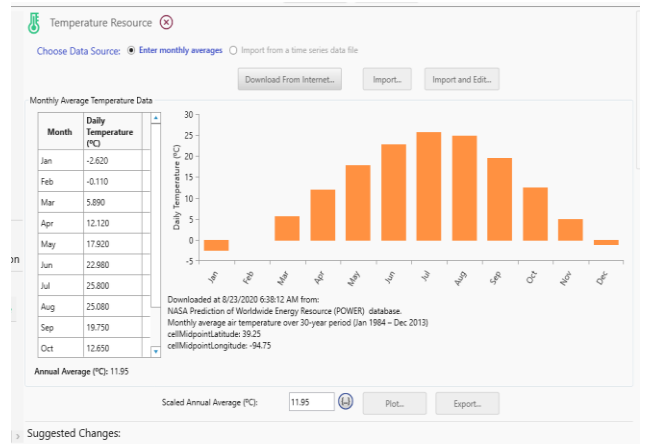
Temperature Resource

Choose Data Source: Enter monthly averages Import from a time series data file

Download From Internet... Import... Import and Edit...

Monthly Average Temperature Data

| Month | Daily Temperature (ºC) |
|---|---|
| Jan | -2.620 |
| Feb | -0.110 |
| Mar | 5.890 |
| Apr | 12.120 |
| May | 17.920 |
| Jun | 22.980 |
| Jul | 25.800 |
| Aug | 25.080 |
| Sep | 19.750 |
| Oct | 12.650 |

Annual Average (ºC): 11.95

30
25
20
15
10
5
0
-5
Daily Temperature (ºC)
Jan Feb Mar Apr May Jun Jul Aug Sep Oct Nov Dec

Downloaded at 8/23/2020 6:38:12 AM from:
NASA Prediction of Worldwide Energy Resource (POWER) database.
Monthly average air temperature over 30-year period (Jan 1984 – Dec 2013)
cellMidpointLatitude: 39.25
cellMidpointLongitude: -94.75

on

Scaled Annual Average (ºC): 11.95 Plot... Export...

Suggested Changes: